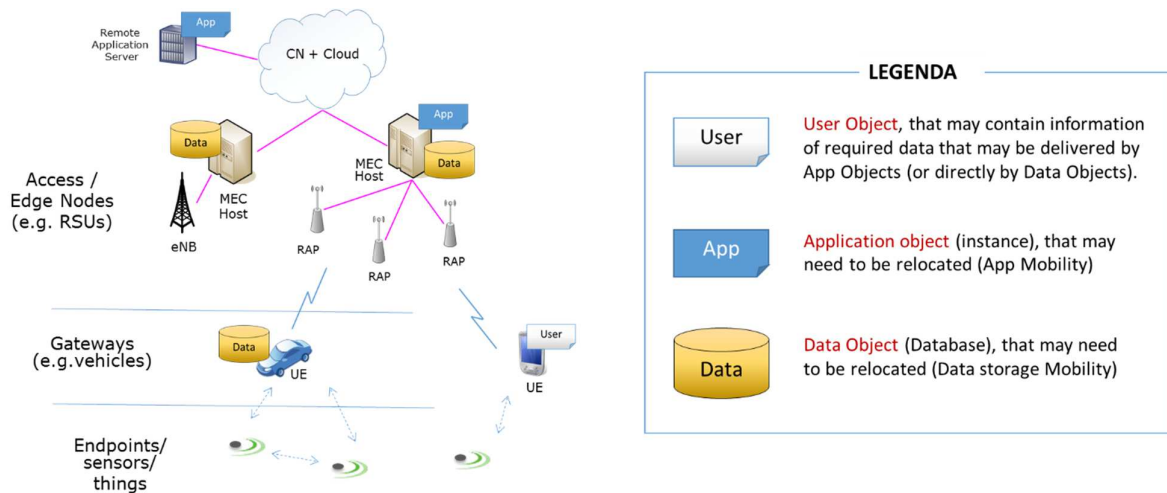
Remote Application Server

App

CN + Cloud

Data

MEC Host

App

MEC Host

Data

Access / Edge Nodes (e.g. RSUs)

eNB

RAP

RAP

RAP

Gateways (e.g.vehicles)

Data

UE

User

UE

Endpoints/ sensors/ things

LEGENDA

User

User Object, that may contain information of required data that may be delivered by App Objects (or directly by Data Objects).

App

Application object (instance), that may need to be relocated (App Mobility)

Data

Data Object (Database), that may need to be relocated (Data storage Mobility)